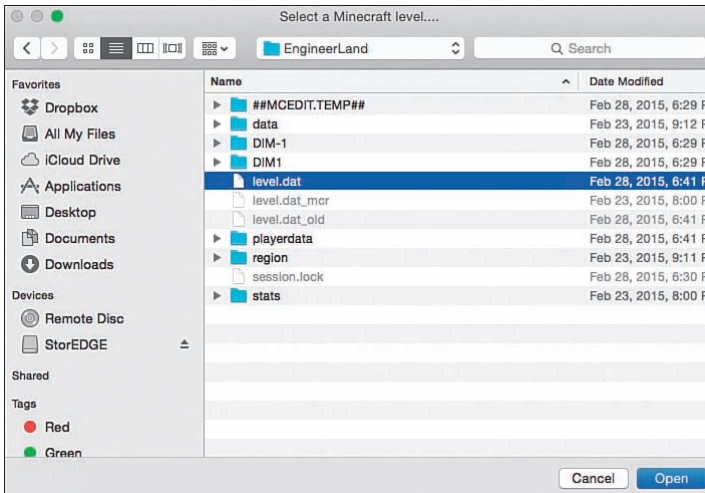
Select a Minecraft level....

EngineerLand

Search

Favorites
Dropbox
All My Files
iCloud Drive
Applications
Desktop
Documents
Downloads
Devices
Remote Disc
StorEDGE
Shared
Tags
Red
Green

| Name | Date Modified |
|---|---|
| ##MCEDIT.TEMP## | Feb 28, 2015, 6:29 P |
| data | Feb 23, 2015, 9:12 F |
| DIM-1 | Feb 28, 2015, 6:29 F |
| DIM1 | Feb 28, 2015, 6:29 F |
| level.dat | Feb 28, 2015, 6:41 F |
| level.dat_mcr | Feb 23, 2015, 8:00 F |
| level.dat_old | Feb 28, 2015, 6:41 F |
| playerdata | Feb 28, 2015, 6:41 F |
| region | Feb 23, 2015, 9:11 F |
| session.lock | Feb 28, 2015, 6:30 F |
| stats | Feb 23, 2015, 8:00 F |

Cancel
Open